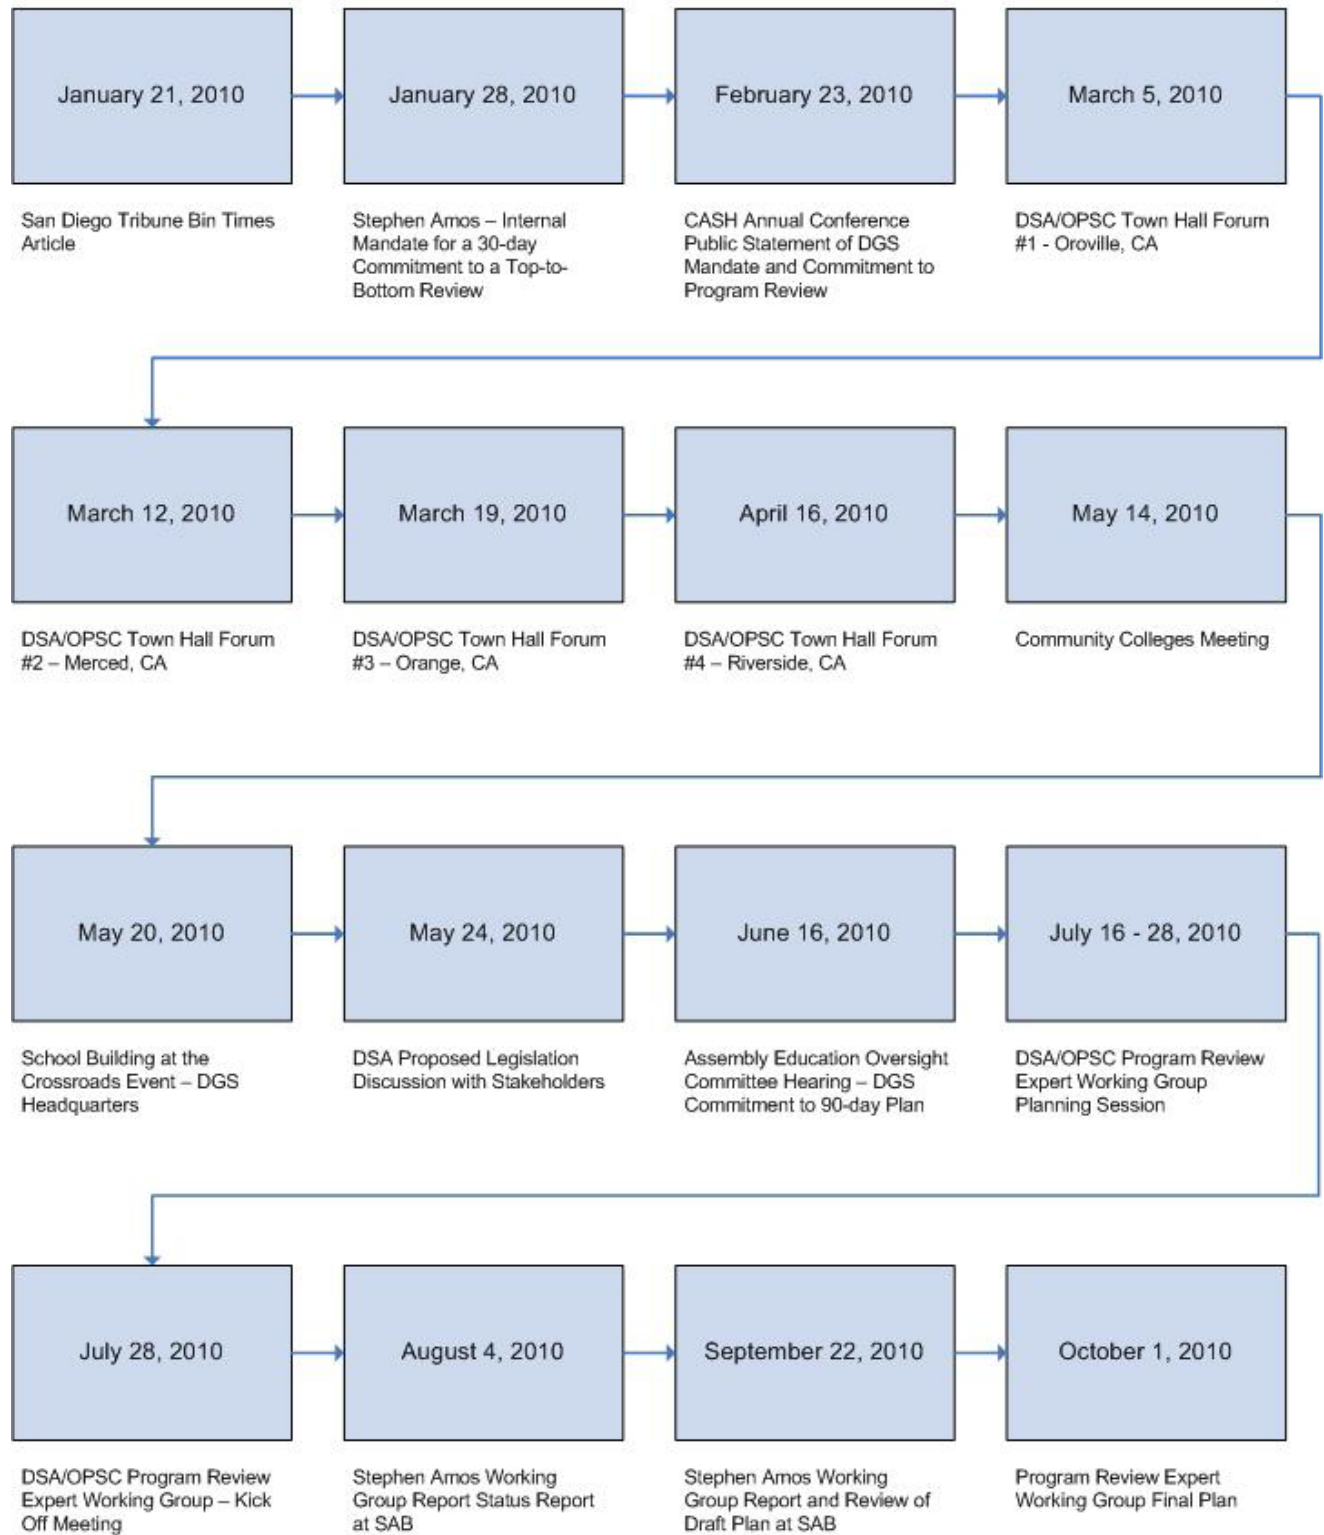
January 21, 2010

San Diego Tribune Bin Times Article

January 28, 2010

Stephen Amos – Internal Mandate for a 30-day Commitment to a Top-to-Bottom Review

February 23, 2010

CASH Annual Conference Public Statement of DGS Mandate and Commitment to Program Review

March 5, 2010

DSA/OPSC Town Hall Forum #1 - Oroville, CA

March 12, 2010

DSA/OPSC Town Hall Forum #2 – Merced, CA

March 19, 2010

DSA/OPSC Town Hall Forum #3 – Orange, CA

April 16, 2010

DSA/OPSC Town Hall Forum #4 – Riverside, CA

May 14, 2010

Community Colleges Meeting

May 20, 2010

School Building at the Crossroads Event – DGS Headquarters

May 24, 2010

DSA Proposed Legislation Discussion with Stakeholders

June 16, 2010

Assembly Education Oversight Committee Hearing – DGS Commitment to 90-day Plan

July 16 - 28, 2010

DSA/OPSC Program Review Expert Working Group Planning Session

July 28, 2010

DSA/OPSC Program Review Expert Working Group – Kick Off Meeting

August 4, 2010

Stephen Amos Working Group Report Status Report at SAB

September 22, 2010

Stephen Amos Working Group Report and Review of Draft Plan at SAB

October 1, 2010

Program Review Expert Working Group Final Plan